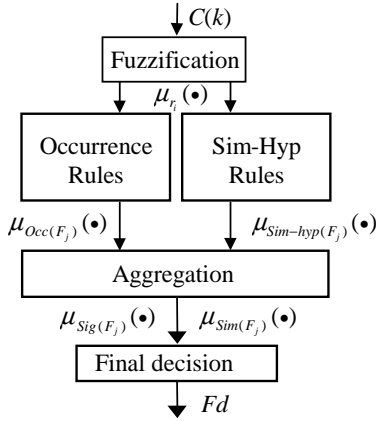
$C(k)$

Fuzzification

$\mu_{r_i}(\bullet)$

Occurrence Rules

Sim-Hyp Rules

$\mu_{Occ(F_j)}(\bullet)$

$\mu_{Sim-hyp(F_j)}(\bullet)$

Aggregation

$\mu_{Sig(F_j)}(\bullet)$

$\mu_{Sim(F_j)}(\bullet)$

Final decision

$Fd$